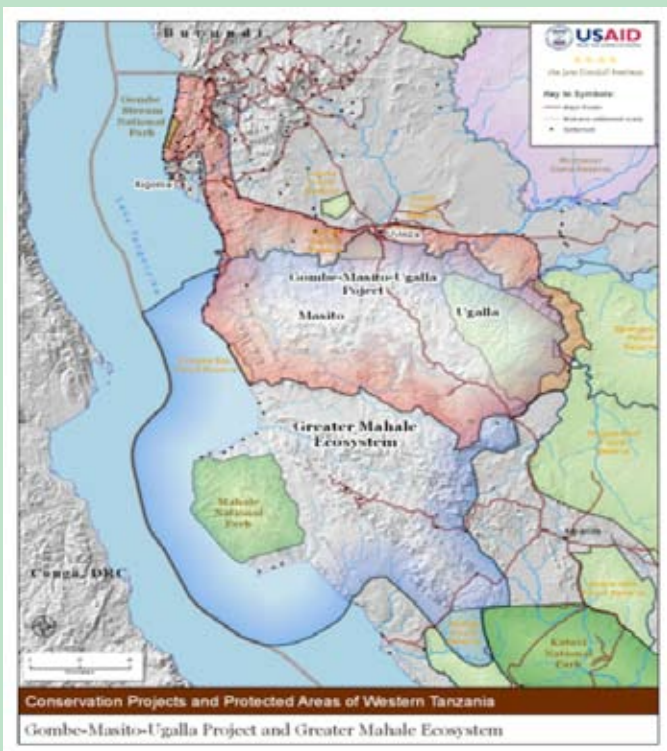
Burundi

USAID

the Jane Goodall Institute

Key to Symbols:

Gombe Stream National Park

Kigoma

Lake Tanganyika

Gombe-Masito-Ugalla Project

Masito

Ugalla

Greater Mahale Ecosystem

Mahale National Park

Congo, DRC

Katavi National Park

Conservation Projects and Protected Areas of Western Tanzania

Gombe-Masito-Ugalla Project and Greater Mahale Ecosystem